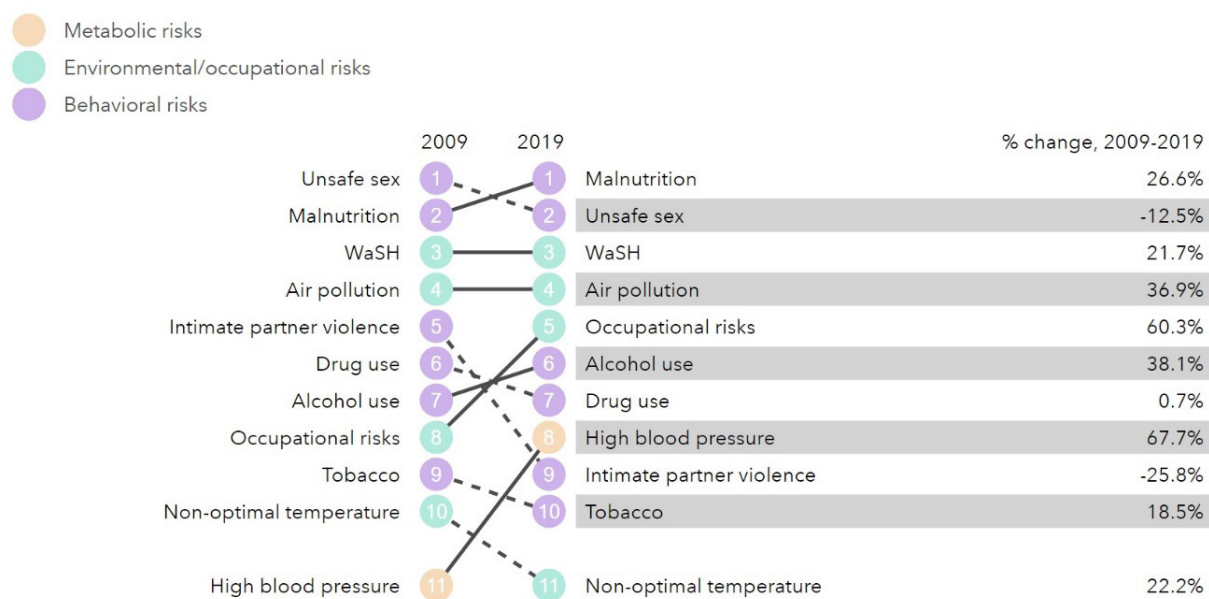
Metabolic risks
Environmental/occupational risks
Behavioral risks

| 2009 | | 2009 | 2019 | 2019 | % change, 2009-2019 |
|---|---|---|---|---|---|
| Unsafe sex | 1 | | 1 | Malnutrition | 26.6% |
| Malnutrition | 2 | | 2 | Unsafe sex | -12.5% |
| WaSH | 3 | | 3 | WaSH | 21.7% |
| Air pollution | 4 | | 4 | Air pollution | 36.9% |
| Intimate partner violence | 5 | | 5 | Occupational risks | 60.3% |
| Drug use | 6 | | 6 | Alcohol use | 38.1% |
| Alcohol use | 7 | | 7 | Drug use | 0.7% |
| Occupational risks | 8 | | 8 | High blood pressure | 67.7% |
| Tobacco | 9 | | 9 | Intimate partner violence | -25.8% |
| Non-optimal temperature | 10 | | 10 | Tobacco | 18.5% |
| High blood pressure | 11 | | 11 | Non-optimal temperature | 22.2% |